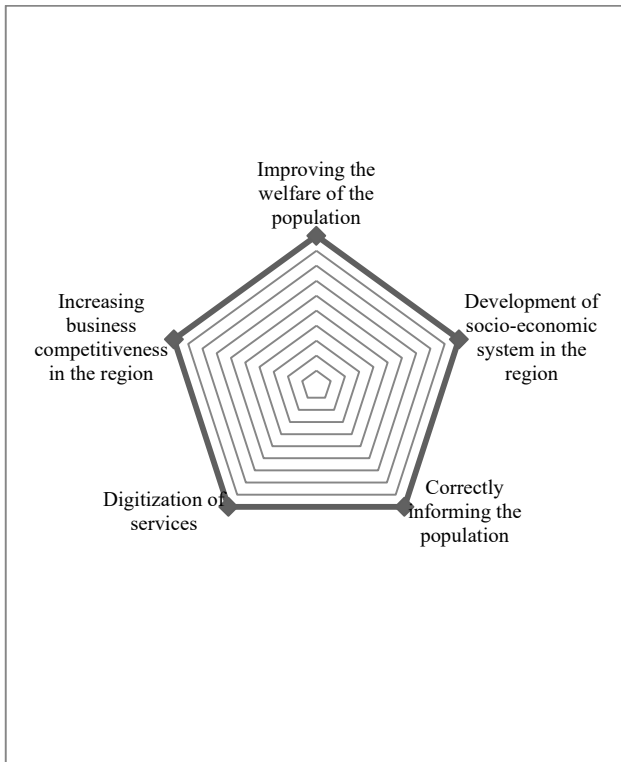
Improving the welfare of the population

Development of socio-economic system in the region

Correctly informing the population

Digitization of services

Increasing business competitiveness in the region